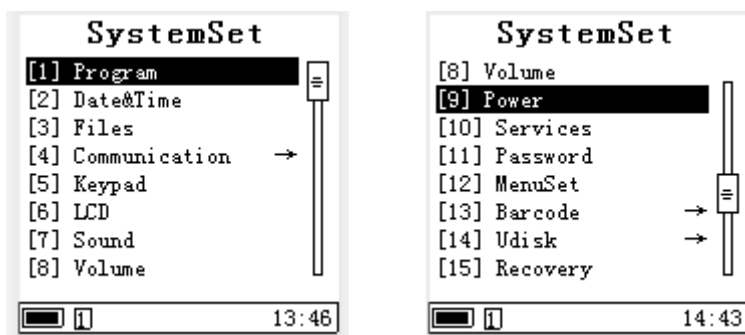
SystemSet
[1] Program
[2] Date&Time
[3] Files
[4] Communication →
[5] Keypad
[6] LCD
[7] Sound
[8] Volume

1 13:46

SystemSet
[8] Volume
[9] Power
[10] Services
[11] Password
[12] MenuSet
[13] Barcode →
[14] Udisk →
[15] Recovery

1 14:43